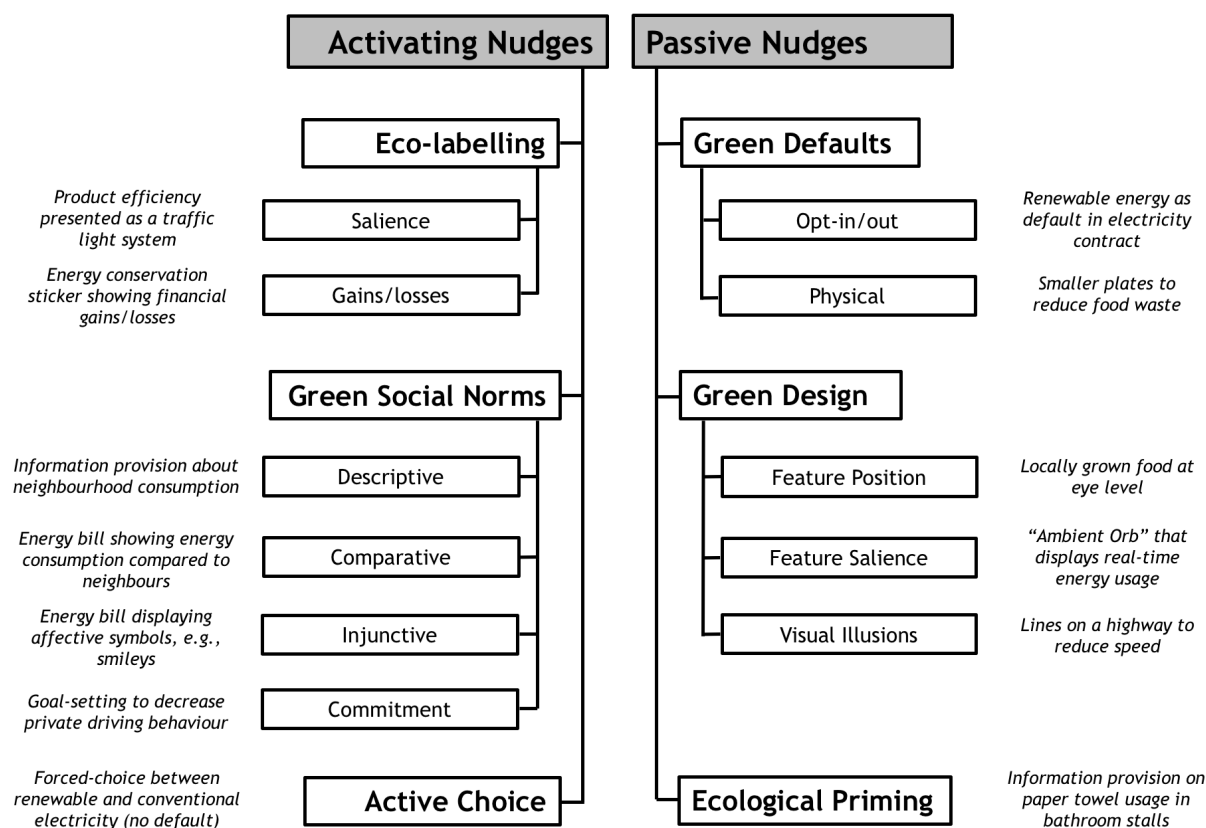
Activating Nudges

Eco-labelling

Product efficiency presented as a traffic light system

Salience

Energy conservation sticker showing financial gains/losses

Gains/losses

Green Social Norms

Information provision about neighbourhood consumption

Descriptive

Energy bill showing energy consumption compared to neighbours

Comparative

Energy bill displaying affective symbols, e.g., smileys

Injunctive

Goal-setting to decrease private driving behaviour

Commitment

Forced-choice between renewable and conventional electricity (no default)

Active Choice

Passive Nudges

Green Defaults

Opt-in/out

Renewable energy as default in electricity contract

Physical

Smaller plates to reduce food waste

Green Design

Feature Position

Locally grown food at eye level

Feature Salience

"Ambient Orb" that displays real-time energy usage

Visual Illusions

Lines on a highway to reduce speed

Ecological Priming

Information provision on paper towel usage in bathroom stalls